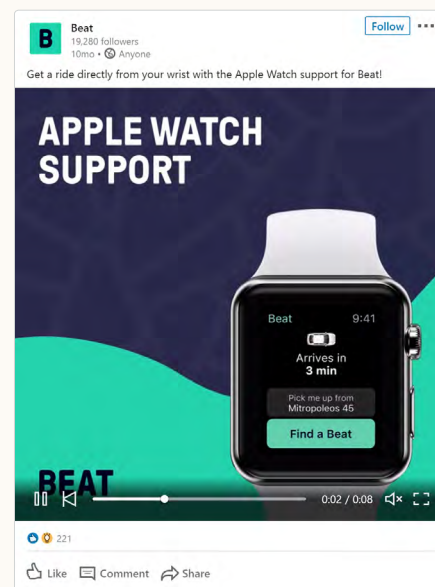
B

Beat
19,280 followers
10mo • Anyone

Follow

Get a ride directly from your wrist with the Apple Watch support for Beat!

APPLE WATCH SUPPORT

Beat 9:41

Arrives in 3 min

Pick me up from Mitropoleos 45

Find a Beat

BEAT

0:02 / 0:08

221

Like Comment Share